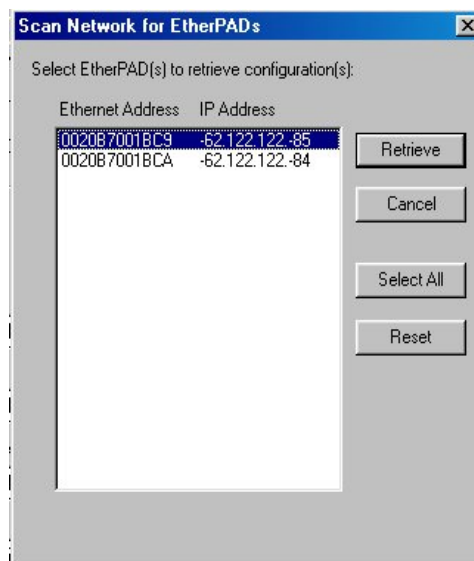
Scan Network for EtherPADs

Select EtherPAD(s) to retrieve configuration(s):

| Ethernet Address | IP Address |
|---|---|
| 0020B7001BC9 | -62.122.122.-85 |
| 0020B7001BCA | -62.122.122.-84 |

Retrieve

Cancel

Select All

Reset